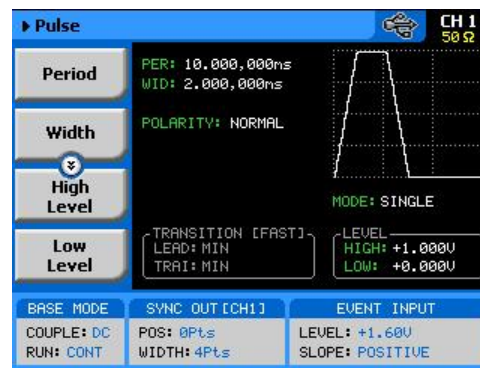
▶ Pulse

CH 1
50 Ω

Period

Width

High Level

Low Level

PER: 10.000,000ns
WID: 2.000,000ns

POLARITY: NORMAL

MODE: SINGLE

TRANSITION [FAST]
LEAD: MIN
TRAI: MIN

LEVEL
HIGH: +1.000V
LOW: +0.000V

BASE MODE
COUPLE: DC
RUN: CONT

SYNC OUT [CH1]
POS: 0Pts
WIDTH: 4Pts

EVENT INPUT
LEVEL: +1.60V
SLOPE: POSITIVE